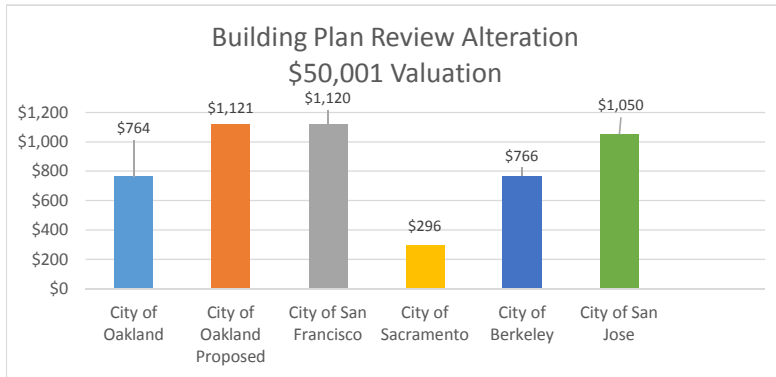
Building Plan Review Alteration
\$50,001 Valuation

\$1,200
\$1,000
\$800
\$600
\$400
\$200
\$0

\$764
\$1,121
\$1,120
\$296
\$766
\$1,050

City of Oakland
City of Oakland Proposed
City of San Francisco
City of Sacramento
City of Berkeley
City of San Jose